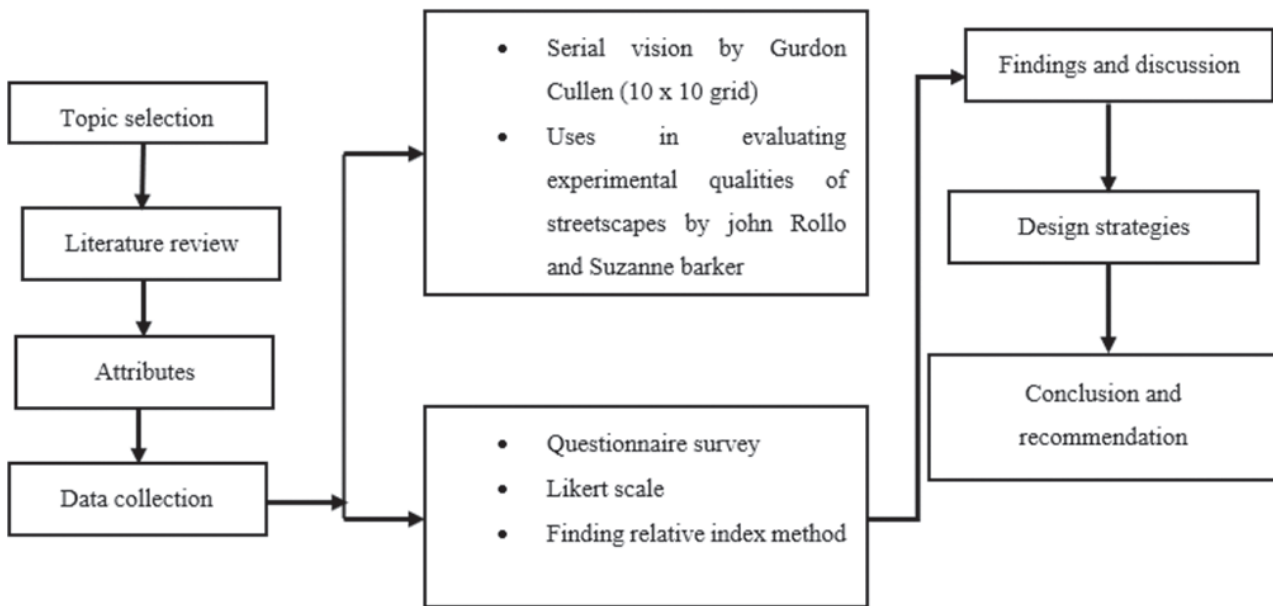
Topic selection

Literature review

Attributes

Data collection

- Serial vision by Gurdon Cullen (10 x 10 grid)
- Uses in evaluating experimental qualities of streetscapes by john Rollo and Suzanne barker

- Questionnaire survey
- Likert scale
- Finding relative index method

Findings and discussion

Design strategies

Conclusion and recommendation